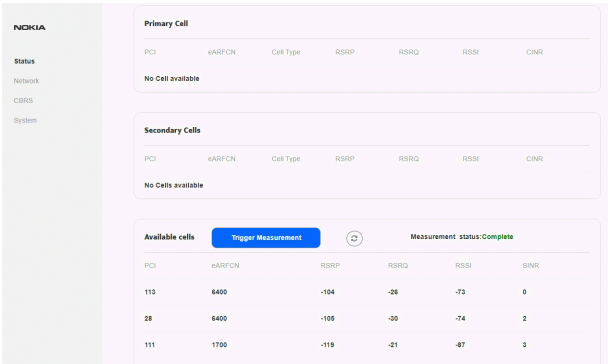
NOKIA

Status
Network
CBRS
System

Primary Cell

| PCI | eARFCN | Cell Type | RSRP | RSRQ | RSSI | CINR |
|---|---|---|---|---|---|---|

No Cell available

Secondary Cells

| PCI | eARFCN | Cell Type | RSRP | RSRQ | RSSI | CINR |
|---|---|---|---|---|---|---|

No Cells available

Available cells Trigger Measurement Measurement status:Complete

| PCI | eARFCN | RSRP | RSRQ | RSSI | SINR |
|---|---|---|---|---|---|
| 113 | 6400 | -104 | -26 | -73 | 0 |
| 28 | 6400 | -105 | -30 | -74 | 2 |
| 111 | 1700 | -119 | -21 | -87 | 3 |